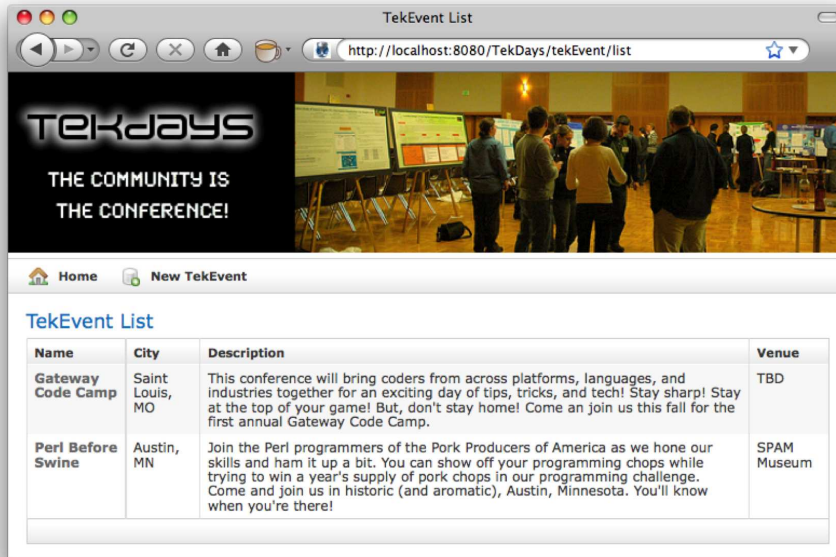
TekEvent List

http://localhost:8080/TekDays/tekEvent/list

TEKDAYS

THE COMMUNITY IS THE CONFERENCE!

Home New TekEvent

TekEvent List

| Name | City | Description | Venue |
|---|---|---|---|
| Gateway Code Camp | Saint Louis, MO | This conference will bring coders from across platforms, languages, and industries together for an exciting day of tips, tricks, and tech! Stay sharp! Stay at the top of your game! But, don't stay home! Come an join us this fall for the first annual Gateway Code Camp. | TBD |
| Perl Before Swine | Austin, MN | Join the Perl programmers of the Pork Producers of America as we hone our skills and ham it up a bit. You can show off your programming chops while trying to win a year's supply of pork chops in our programming challenge. Come and join us in historic (and aromatic), Austin, Minnesota. You'll know when you're there! | SPAM Museum |